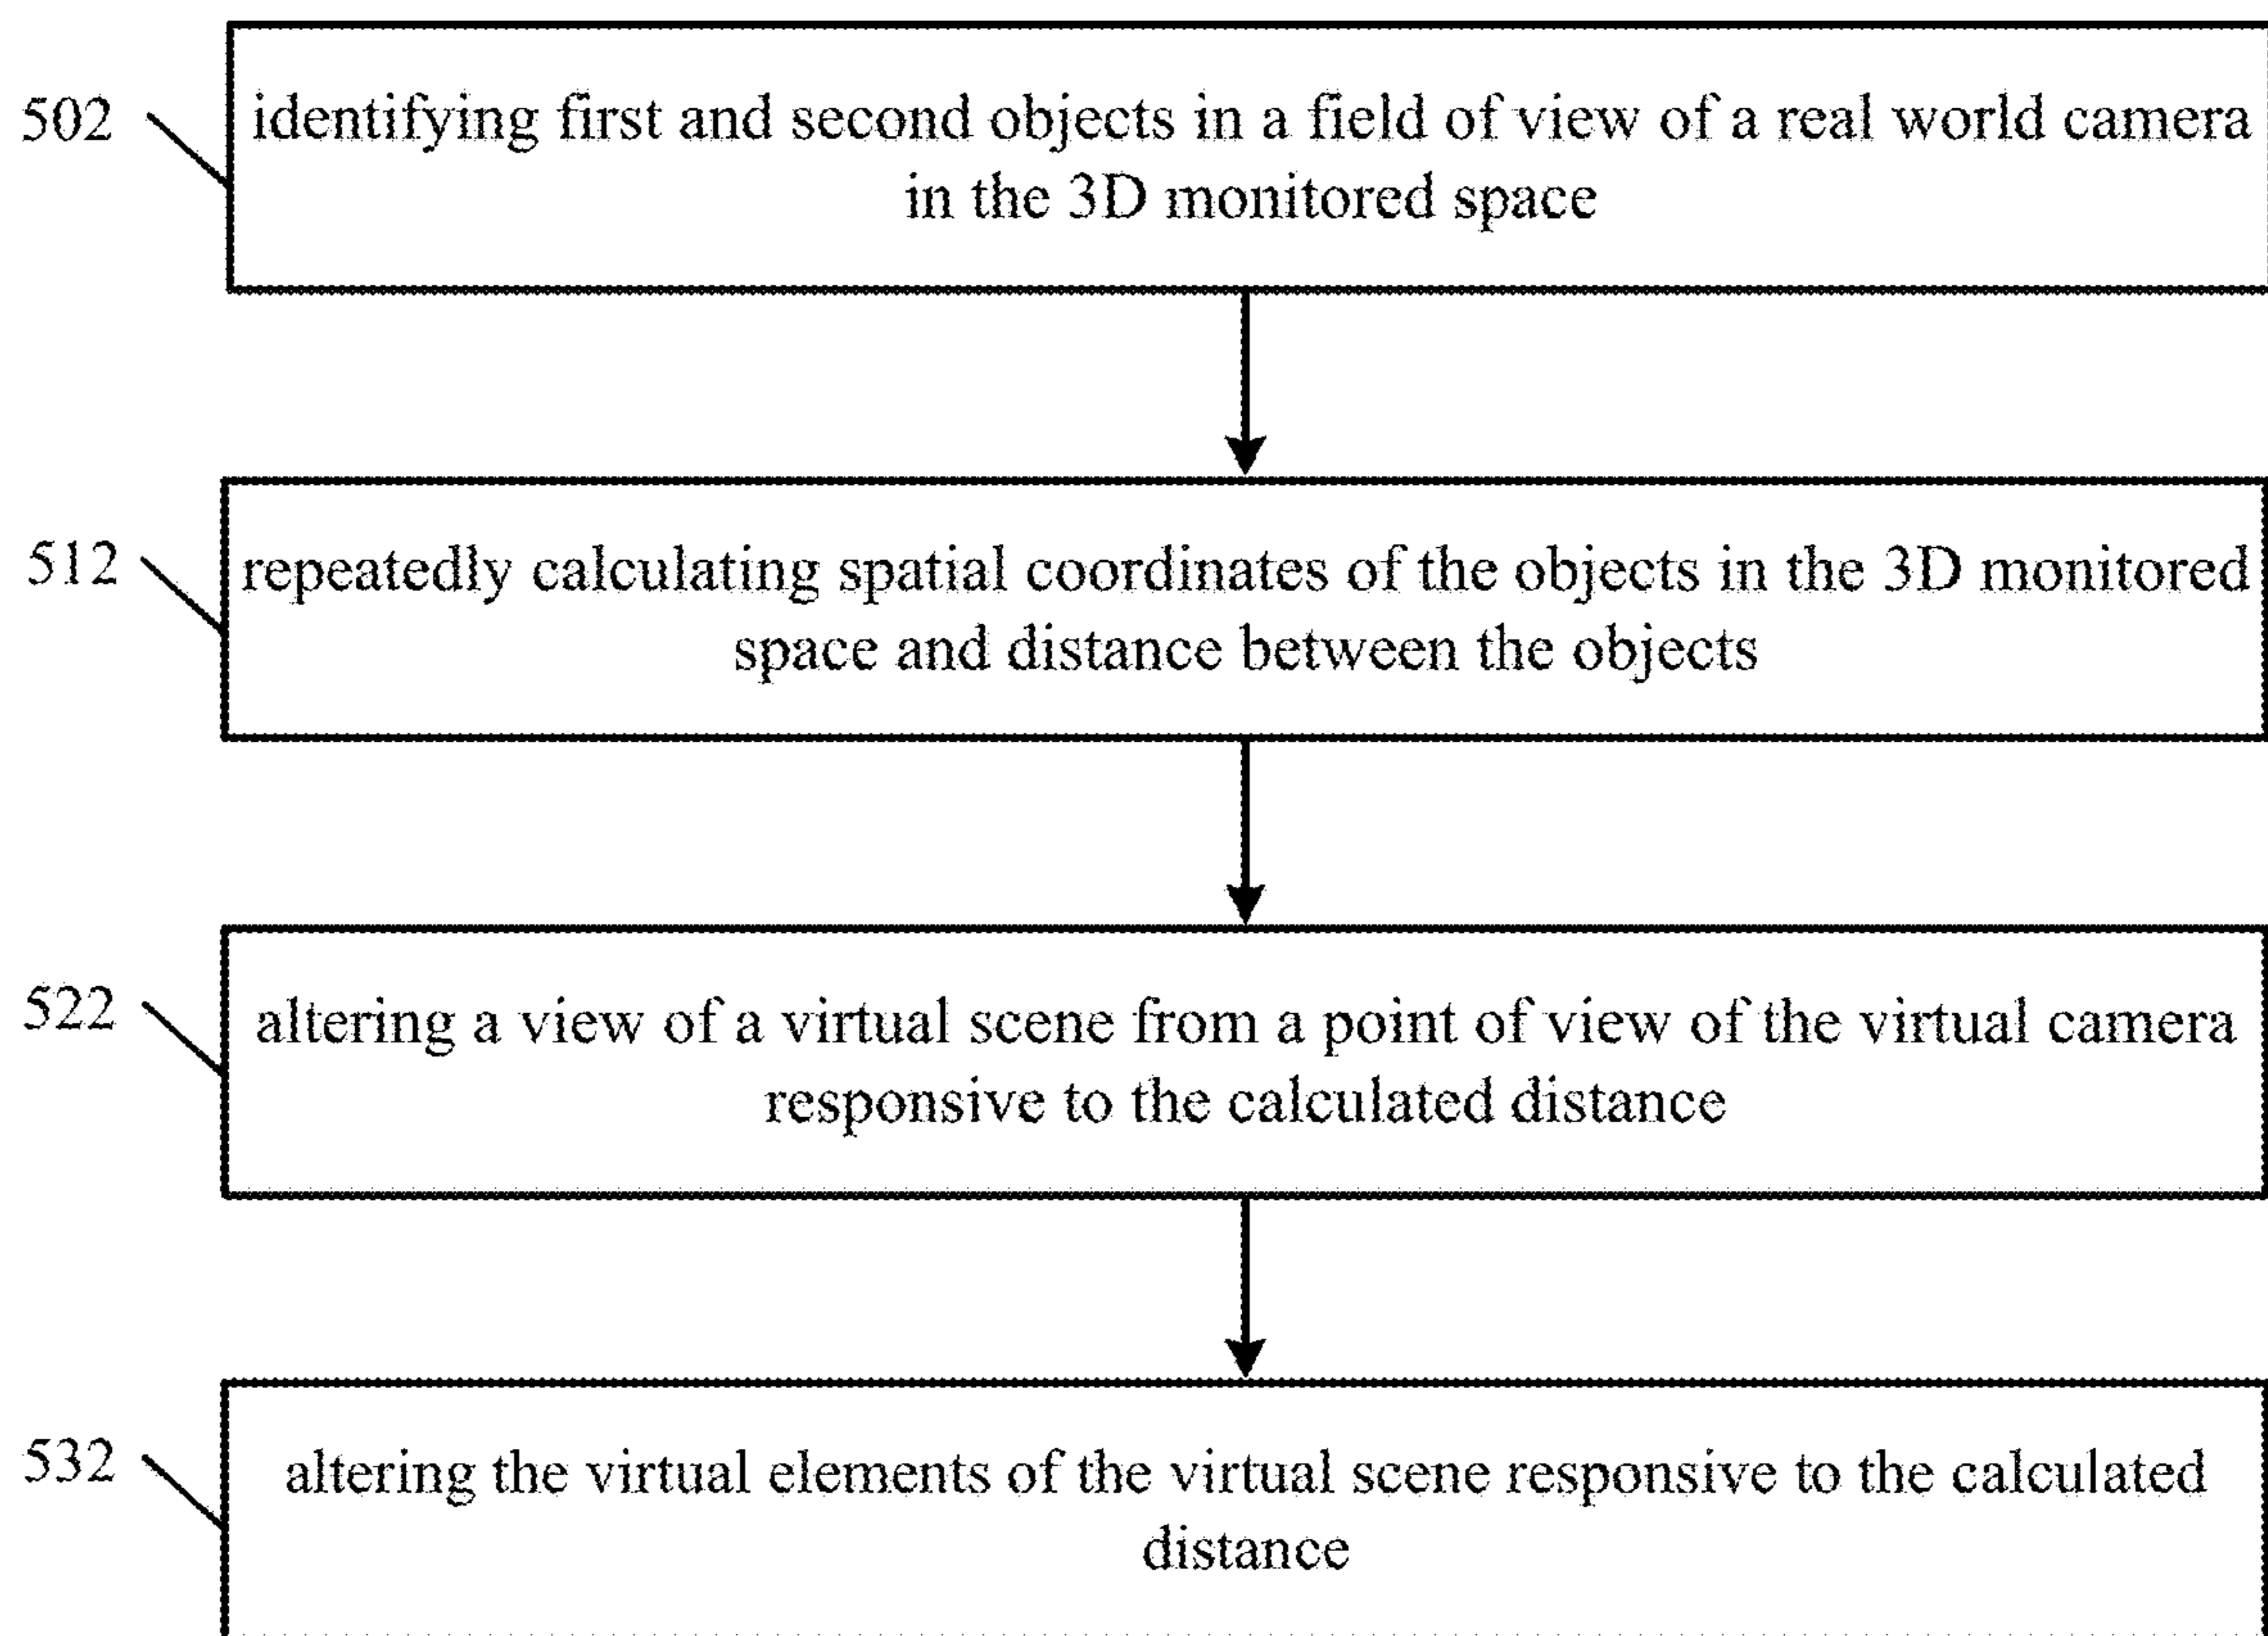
502

identifying first and second objects in a field of view of a real world camera in the 3D monitored space

512

repeatedly calculating spatial coordinates of the objects in the 3D monitored space and distance between the objects

522

altering a view of a virtual scene from a point of view of the virtual camera responsive to the calculated distance

532

altering the virtual elements of the virtual scene responsive to the calculated distance